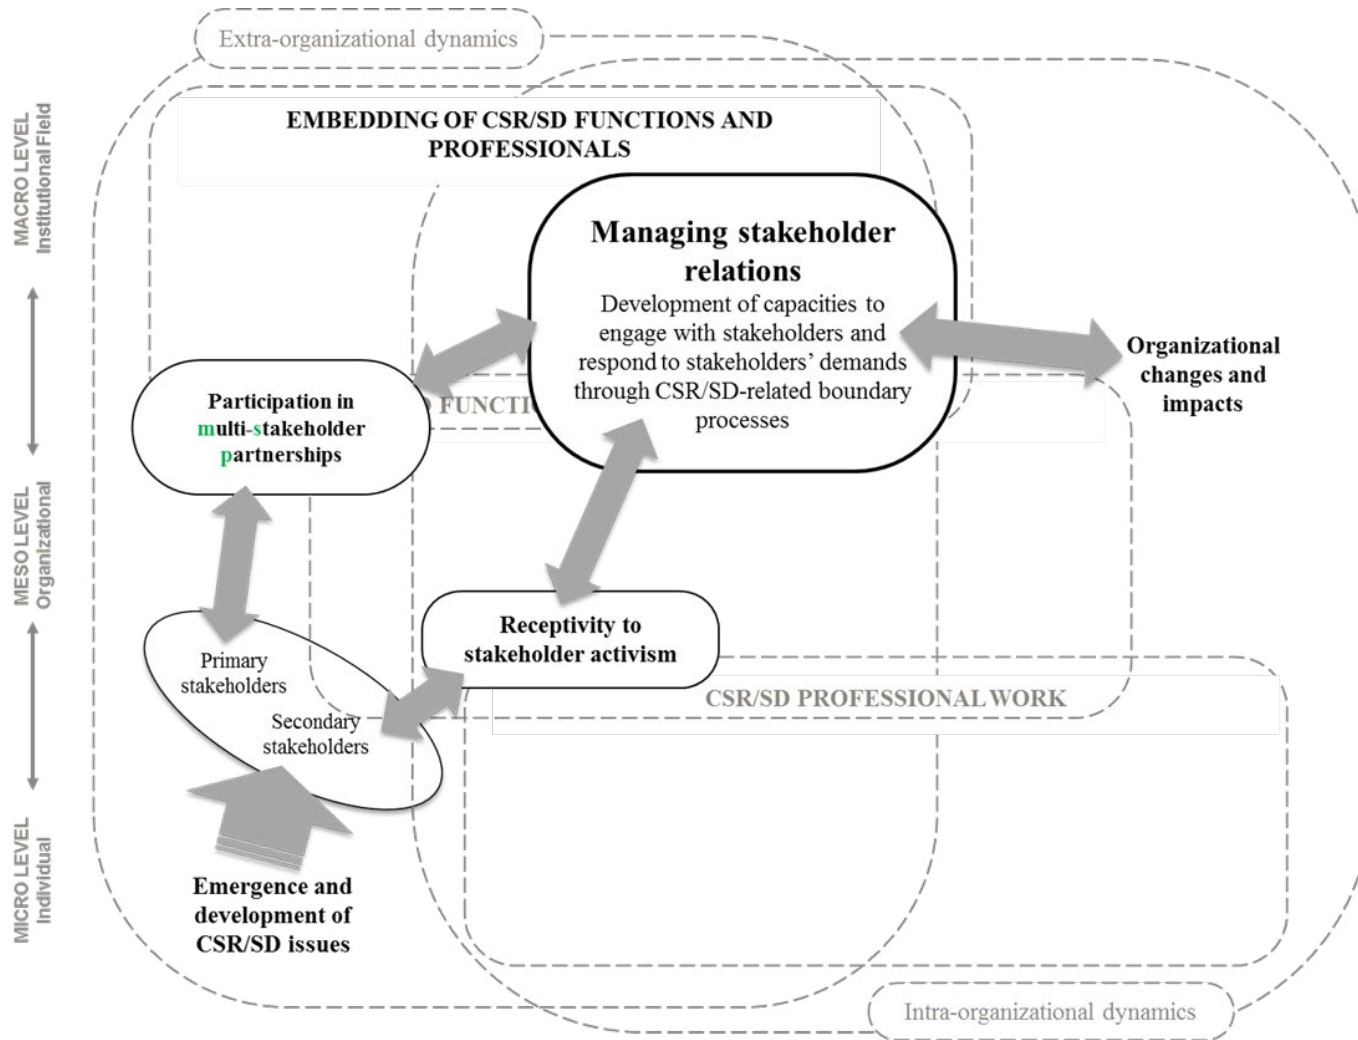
Extra-organizational dynamics

MACRO LEVEL
Institutional Field

EMBEDDING OF CSR/SD FUNCTIONS AND PROFESSIONALS

Managing stakeholder relations
Development of capacities to engage with stakeholders and respond to stakeholders' demands through CSR/SD-related boundary processes

Organizational changes and impacts

Participation in multi-stakeholder partnerships

FUNCTI

MESO LEVEL
Organizational

Primary stakeholders

Secondary stakeholders

Receptivity to stakeholder activism

CSR/SD PROFESSIONAL WORK

MICRO LEVEL
Individual

Emergence and development of CSR/SD issues

Intra-organizational dynamics